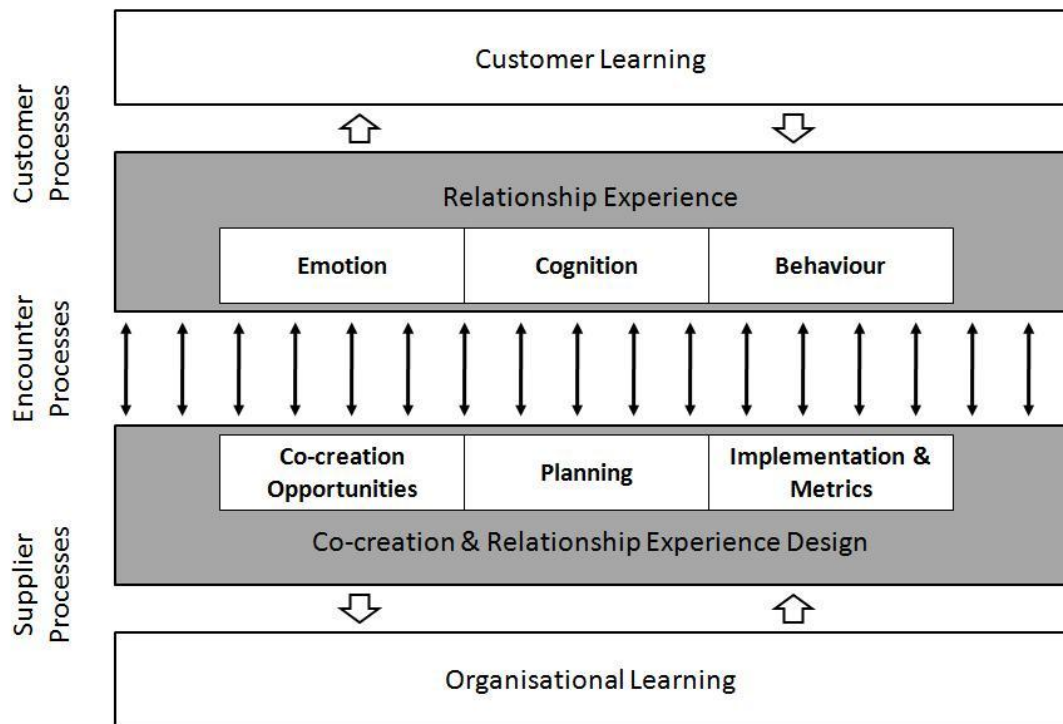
Customer Processes

Encounter Processes

Supplier Processes

Customer Learning

Relationship Experience

Emotion

Cognition

Behaviour

Co-creation Opportunities

Planning

Implementation & Metrics

Co-creation & Relationship Experience Design

Organisational Learning